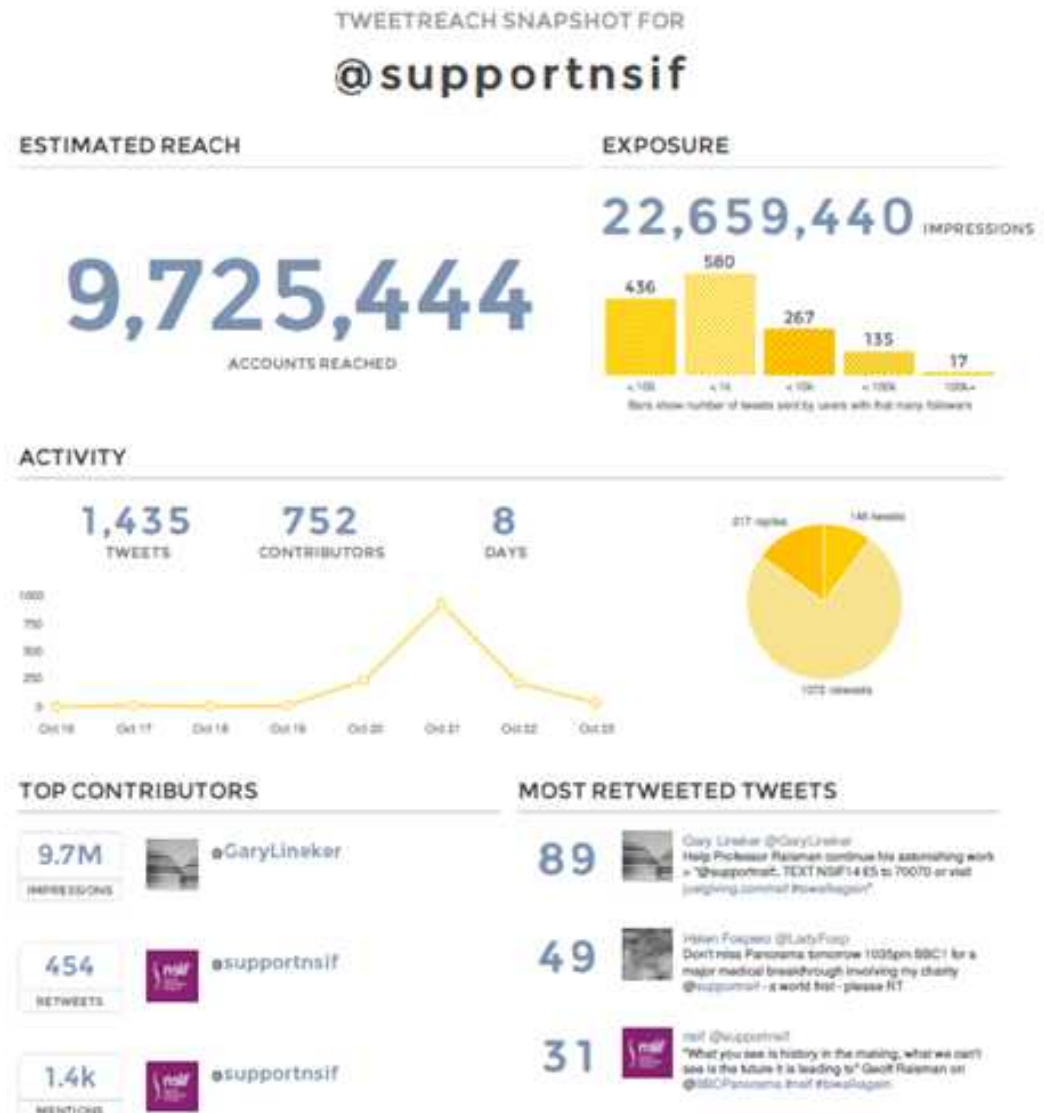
TWEETREACH SNAPSHOT FOR

@supportnsif

ESTIMATED REACH

9,725,444

ACCOUNTS REACHED

EXPOSURE

22,659,440 IMPRESSIONS

436 580 267 135 17

< 100 < 1k < 10k < 100k 100k+

Bars show number of tweets sent by users with that many followers

ACTIVITY

1,435 TWEETS

752 CONTRIBUTORS

8 DAYS

1000 750 500 250 0

Oct 16 Oct 17 Oct 18 Oct 19 Oct 20 Oct 21 Oct 22 Oct 23

217 replies 146 tweets 1072 retweets

TOP CONTRIBUTORS

9.7M IMPRESSIONS @GaryLineker

454 RETWEETS @supportnsif

1.4k MENTIONS @supportnsif

MOST RETWEETED TWEETS

89 Gary Lineker @GaryLineker Help Professor Raisman continue his astonishing work > "@supportnsif: TEXT NSIF14 £5 to 70070 or visit justgiving.com/nsif #towalkagain"

49 Helen Fospero @LadyFosp Don't miss Panorama tomorrow 1035pm BBC1 for a major medical breakthrough involving my charity @supportnsif - a world first - please RT

31 nsif @supportnsif "What you see is history in the making, what we can't see is the future it is leading to" Geoff Raisman on @BBCPanorama #nsif #towalkagain